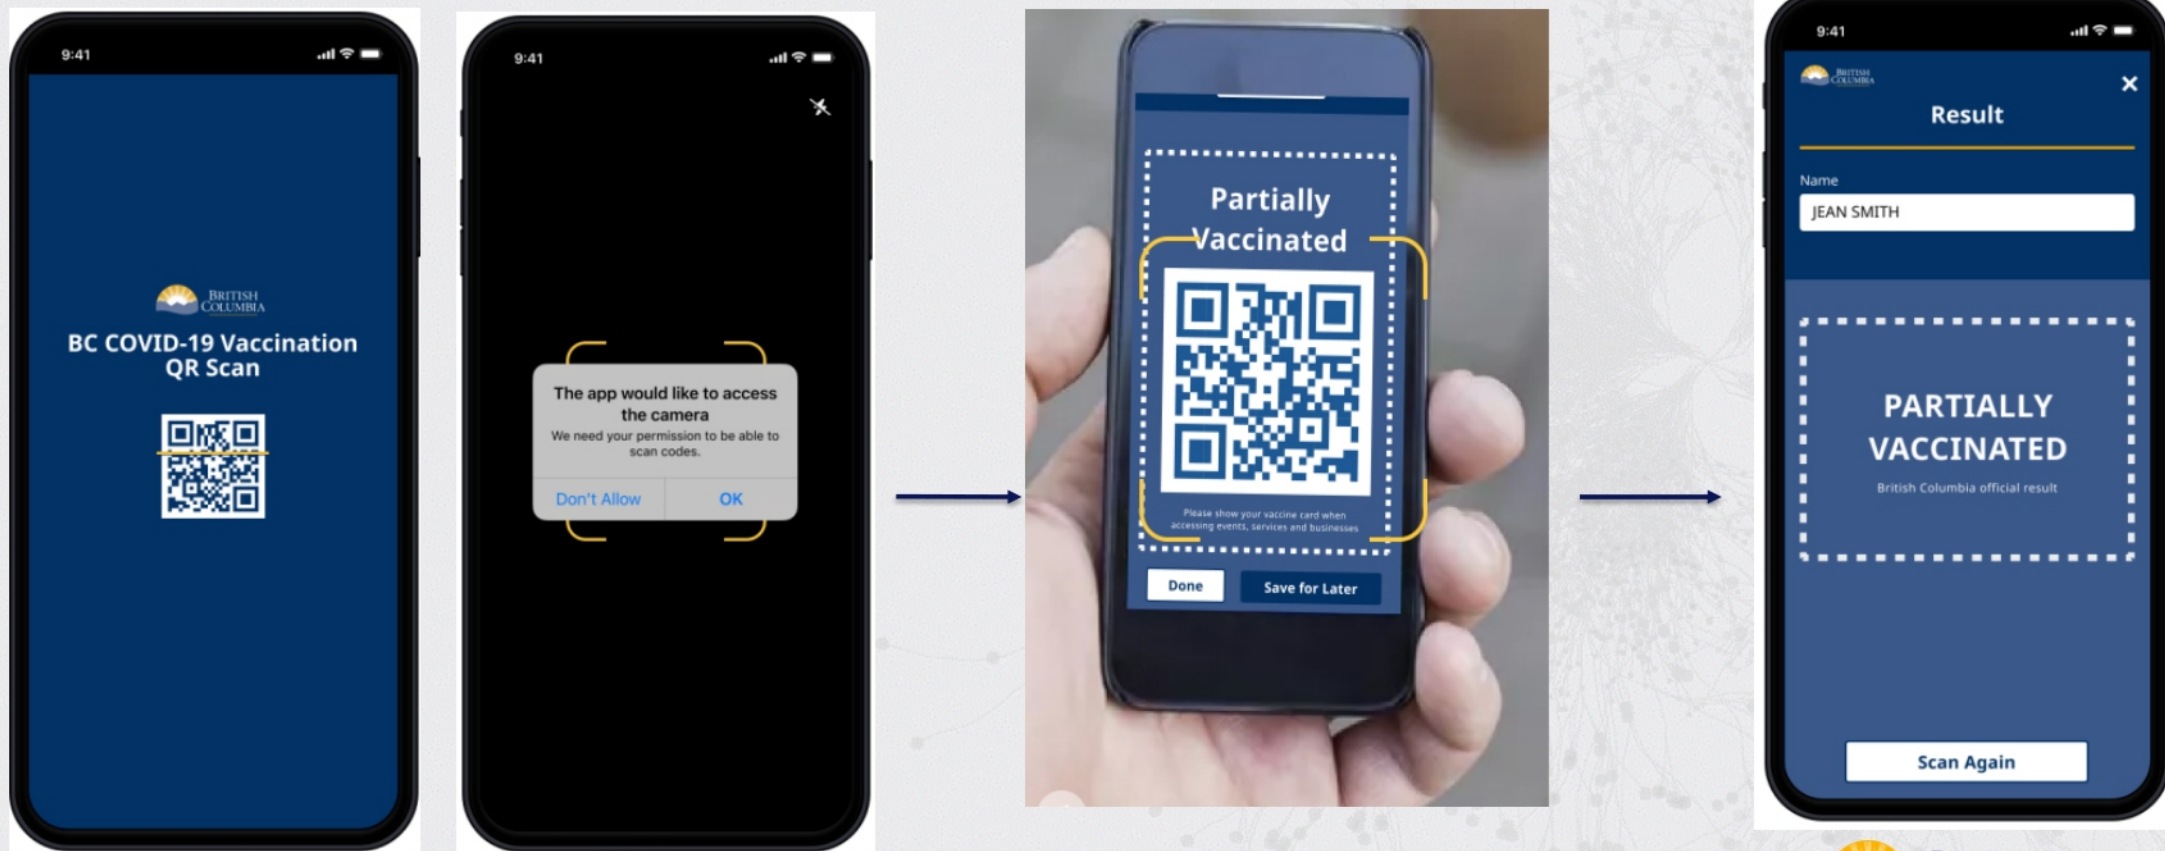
9:41

BRITISH COLUMBIA

BC COVID-19 Vaccination QR Scan

9:41

The app would like to access the camera

We need your permission to be able to scan codes.

Don't Allow

OK

Partially Vaccinated

Please show your vaccine card when accessing events, services and businesses

Done

Save for Later

9:41

BRITISH COLUMBIA

Result

Name

JEAN SMITH

PARTIALLY VACCINATED

British Columbia official result

Scan Again